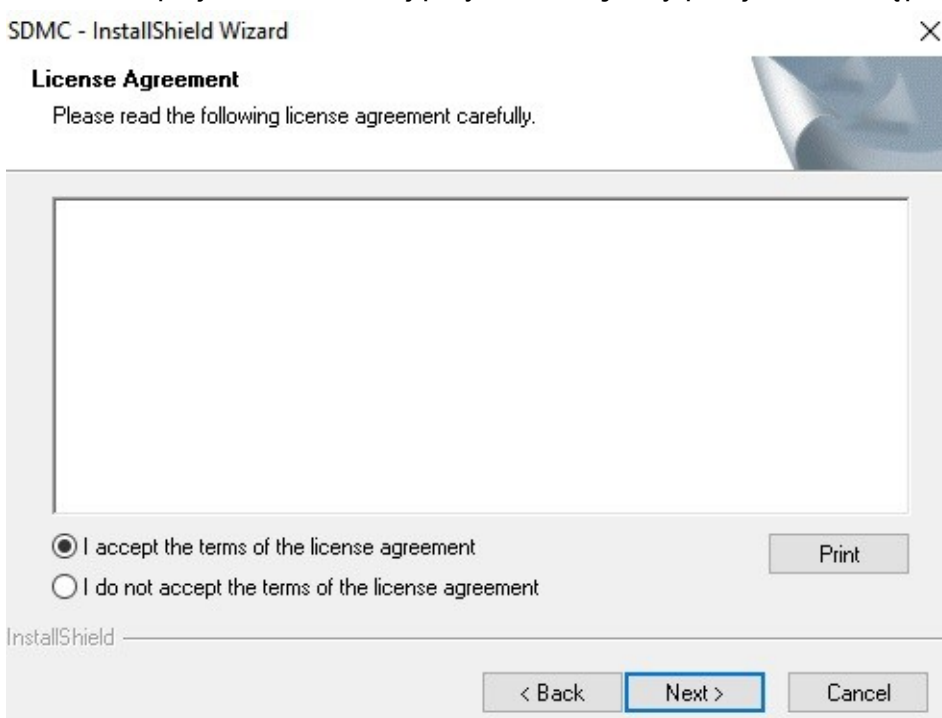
SDMC - InstallShield Wizard

×

License Agreement

Please read the following license agreement carefully.

I accept the terms of the license agreement

Print

I do not accept the terms of the license agreement

InstallShield

< Back

Next >

Cancel